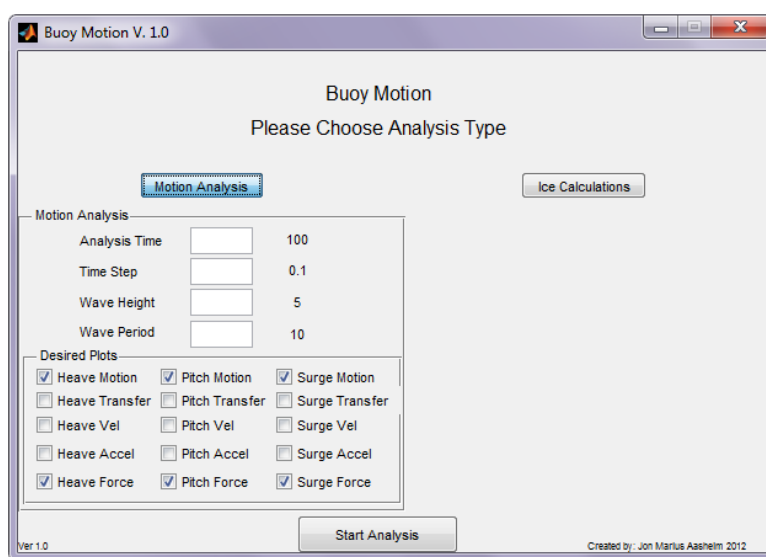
Buoy Motion V. 1.0

Buoy Motion

Please Choose Analysis Type

Motion Analysis

Ice Calculations

Motion Analysis

Analysis Time 100

Time Step 0.1

Wave Height 5

Wave Period 10

Desired Plots

| | | |
|---|---|---|
| ☑ Heave Motion | ☑ Pitch Motion | ☑ Surge Motion |
| ☐ Heave Transfer | ☐ Pitch Transfer | ☐ Surge Transfer |
| ☐ Heave Vel | ☐ Pitch Vel | ☐ Surge Vel |
| ☐ Heave Accel | ☐ Pitch Accel | ☐ Surge Accel |
| ☑ Heave Force | ☑ Pitch Force | ☑ Surge Force |

Start Analysis

Ver 1.0

Created by: Jon Marius Aasheim 2012